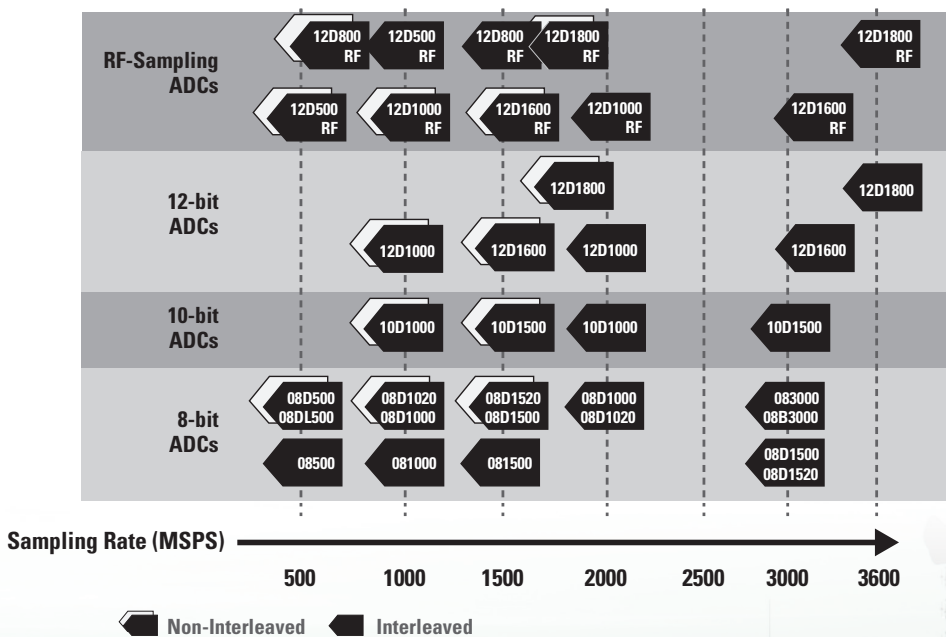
RF-Sampling ADCs

12D800 RF
12D500 RF
12D800 RF
12D1800 RF
12D1800 RF
12D500 RF
12D1000 RF
12D1600 RF
12D1000 RF
12D1600 RF

12-bit ADCs

12D1800
12D1800
12D1000
12D1600
12D1000
12D1600

10-bit ADCs

10D1000
10D1500
10D1000
10D1500

8-bit ADCs

08D500 08DL500
08D1020 08D1000
08D1520 08D1500
08D1000 08D1020
083000 08B3000
08500
081000
081500
08D1500 08D1520

Sampling Rate (MSPS)

500
1000
1500
2000
2500
3000
3600

Non-Interleaved
Interleaved